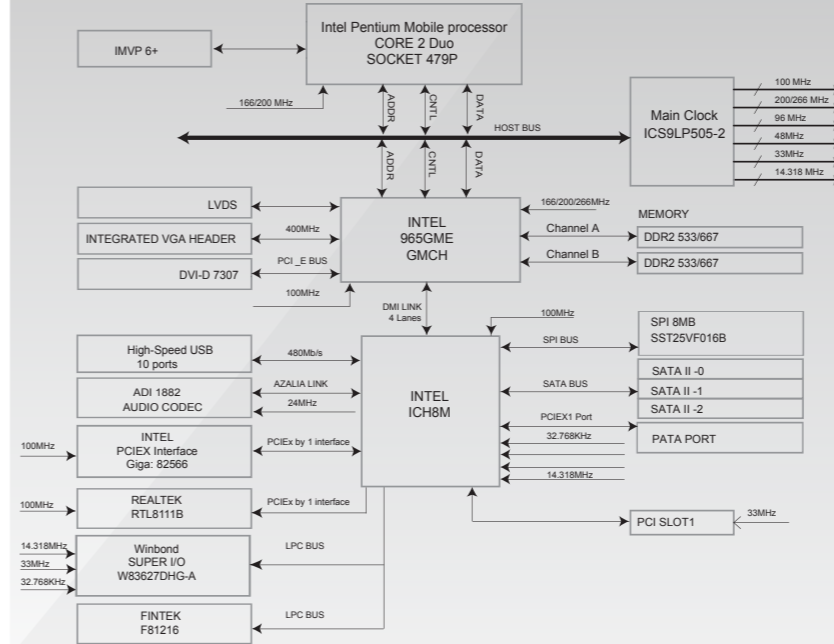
IMVP 6+

Intel Pentium Mobile processor
CORE 2 Duo
SOCKET 479P

166/200 MHz

ADDR
CNTL
DATA

HOST BUS

ADDR
CNTL
DATA

Main Clock
ICS9LP505-2

100 MHz
200/266 MHz
96 MHz
48MHz
33MHz
14.318 MHz

LVDS

INTEGRATED VGA HEADER

400MHz

PCI _E BUS

DVI-D 7307

100MHz

INTEL
965GME
GMCH

166/200/266MHz

MEMORY

Channel A

DDR2 533/667

Channel B

DDR2 533/667

DMI LINK
4 Lanes

100MHz

SPI 8MB
SST25VF016B

SPI BUS

High-Speed USB
10 ports

480Mb/s

ADI 1882
AUDIO CODEC

AZALIA LINK

24MHz

INTEL
ICH8M

SATA BUS

SATA II -0
SATA II -1
SATA II -2

PCIEX1 Port

32.768KHz

PATA PORT

100MHz

INTEL
PCIEX Interface
Giga: 82566

PCIEx by 1 interface

14.318MHz

100MHz

REALTEK
RTL8111B

PCIEx by 1 interface

PCI SLOT1

33MHz

LPC BUS

14.318MHz
33MHz
32.768KHz

Winbond
SUPER I/O
W83627DHG-A

LPC BUS

FINTEK
F81216